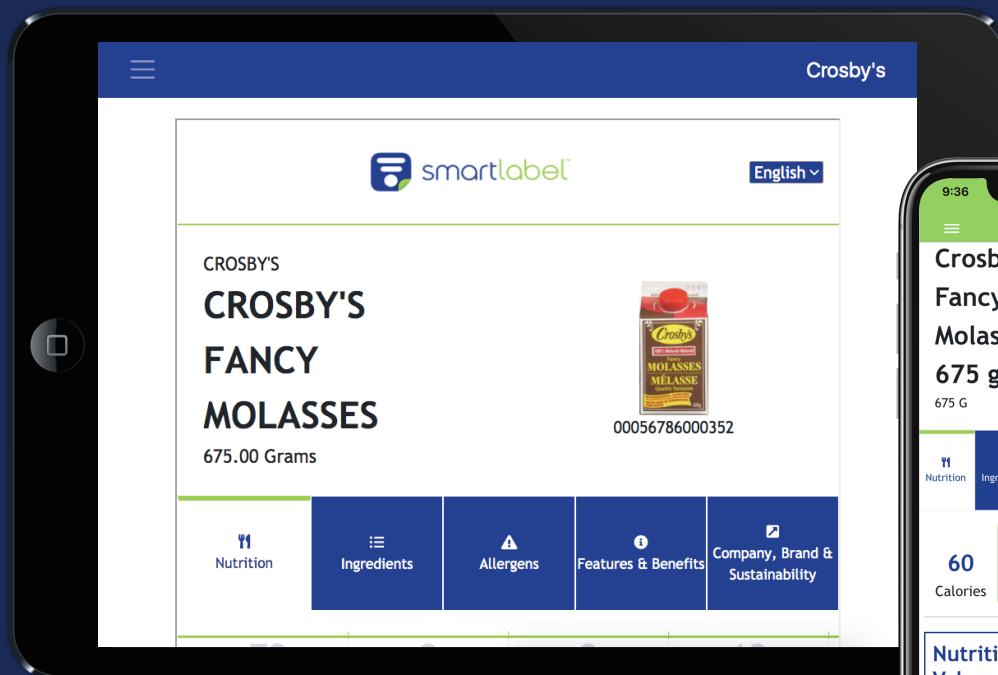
Crosby's

smartlabel

English

CROSBY'S

CROSBY'S FANCY MOLASSES

675.00 Grams

Crosby's
Fancy
MOLASSES
MÉLASSE

00056786000352

Nutrition

Ingredients

Allergens

Features & Benefits

Company, Brand & Sustainability

9:36

Crosb
Fancy
Molas
675 g
675 G

Nutrition

Ingr

60
Calories

Nutriti